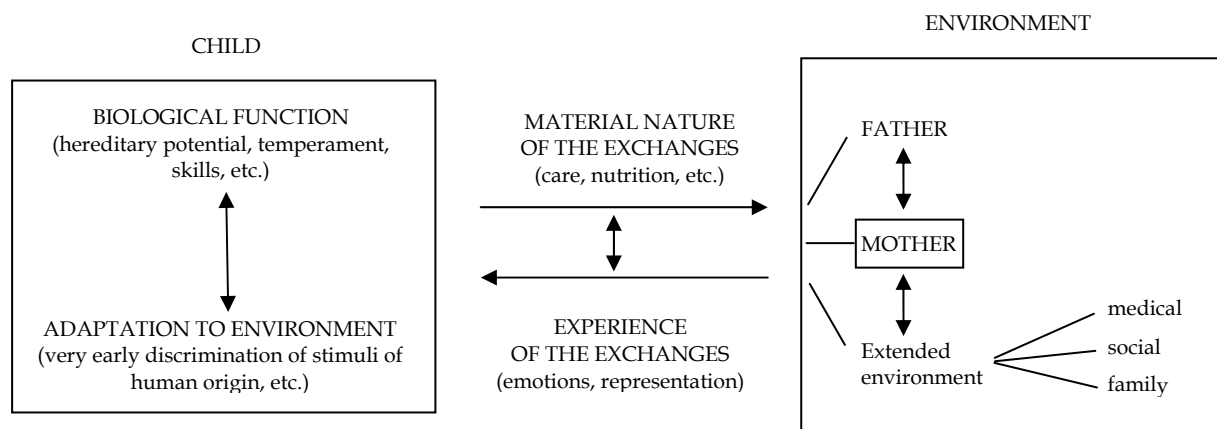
CHILD

BIOLOGICAL FUNCTION
(hereditary potential, temperament, skills, etc.)

ADAPTATION TO ENVIRONMENT
(very early discrimination of stimuli of human origin, etc.)

MATERIAL NATURE OF THE EXCHANGES
(care, nutrition, etc.)

EXPERIENCE OF THE EXCHANGES
(emotions, representation)

ENVIRONMENT

FATHER

MOTHER

Extended environment

medical

social

family